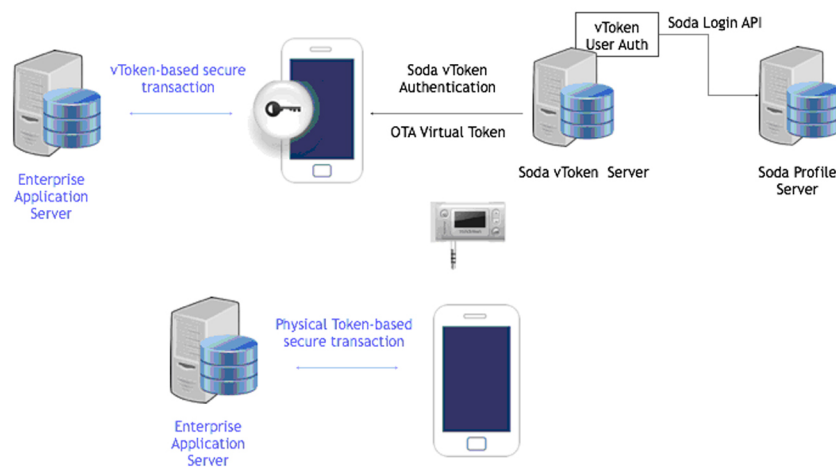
vToken User Auth

Soda Login API

vToken-based secure transaction

Soda vToken Authentication

OTA Virtual Token

Enterprise Application Server

Soda vToken Server

Soda Profile Server

Physical Token-based secure transaction

Enterprise Application Server